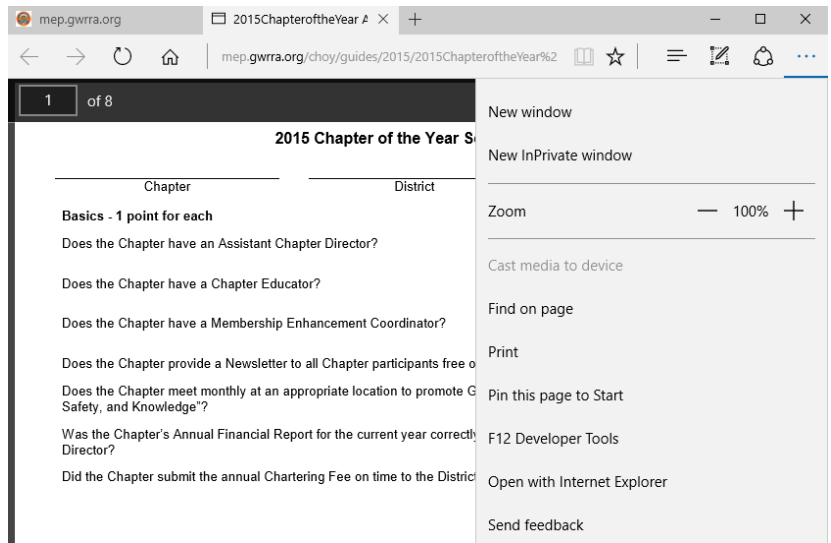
mep.gwrra.org

2015ChapteroftheYear A ×

+

mep.gwrra.org/choy/guides/2015/2015ChapteroftheYear%2

...

1 of 8

2015 Chapter of the Year S

Chapter

District

Basics - 1 point for each

Does the Chapter have an Assistant Chapter Director?

Does the Chapter have a Chapter Educator?

Does the Chapter have a Membership Enhancement Coordinator?

Does the Chapter provide a Newsletter to all Chapter participants free o

Does the Chapter meet monthly at an appropriate location to promote G Safety, and Knowledge"?

Was the Chapter's Annual Financial Report for the current year correctly Director?

Did the Chapter submit the annual Chartering Fee on time to the Distric

New window

New InPrivate window

Zoom — 100% +

Cast media to device

Find on page

Print

Pin this page to Start

F12 Developer Tools

Open with Internet Explorer

Send feedback